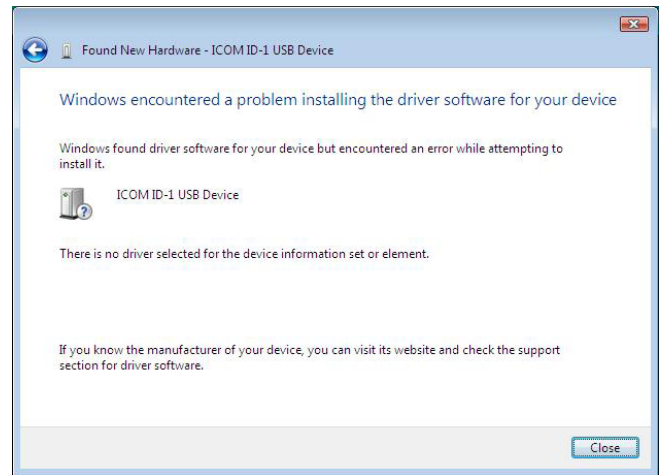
Found New Hardware - ICOM ID-1 USB Device

Windows encountered a problem installing the driver software for your device

Windows found driver software for your device but encountered an error while attempting to install it.

ICOM ID-1 USB Device

There is no driver selected for the device information set or element.

If you know the manufacturer of your device, you can visit its website and check the support section for driver software.

Close